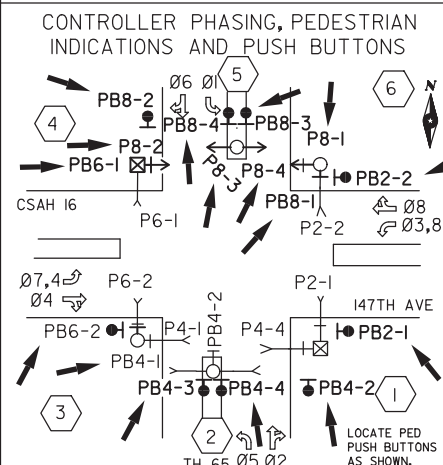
CONTROLLER PHASING, PEDESTRIAN INDICATIONS AND PUSH BUTTONS

N

5

6

4

PB8-2

Ø6 Ø1

PB8-4

PB8-3

P8-2

P8-1

PB6-1

P8-3

P8-4

PB2-2

CSAH 16

PB8-1

P6-1

Ø8

P2-2

Ø3,8

Ø7,4

P6-2

P2-1

Ø4

147TH AVE

PB4-2

PB6-2

P4-1

P4-4

PB2-1

PB4-1

PB4-3

PB4-4

PB4-2

1

3

2

TH 65

Ø5 Ø2

LOCATE PED PUSH BUTTONS AS SHOWN.